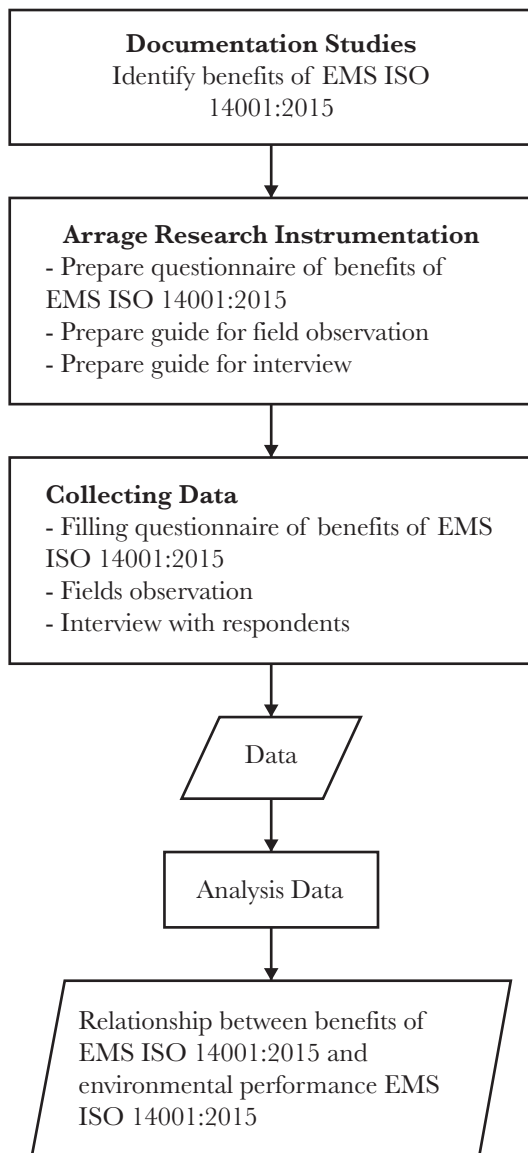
**Documentation Studies**
Identify benefits of EMS ISO 14001:2015

**Arrage Research Instrumentation**
- Prepare questionnaire of benefits of EMS ISO 14001:2015
- Prepare guide for field observation
- Prepare guide for interview

**Collecting Data**
- Filling questionnaire of benefits of EMS ISO 14001:2015
- Fields observation
- Interview with respondents

Data

Analysis Data

Relationship between benefits of EMS ISO 14001:2015 and environmental performance EMS ISO 14001:2015